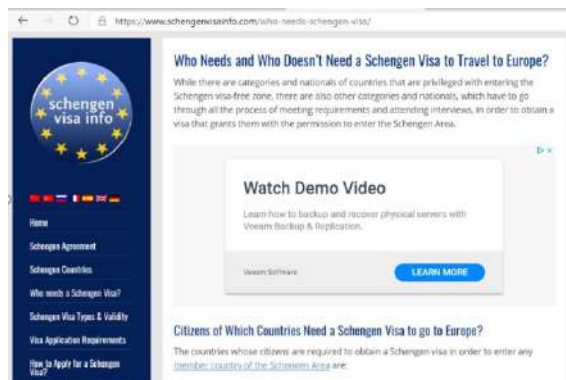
https://www.schengenvisainfo.com/who-needs-schengen-visa/

schengen visa info

Home

Schengen Agreement

Schengen Countries

Who needs a Schengen Visa?

Schengen Visa Types & Validity

Visa Application Requirements

How to Apply for a Schengen Visa?

Who Needs and Who Doesn't Need a Schengen Visa to Travel to Europe?

While there are categories and nationals of countries that are privileged with entering the Schengen visa-free zone, there are also other categories and nationals, which have to go through all the process of meeting requirements and attending interviews, in order to obtain a visa that grants them with the permission to enter the Schengen Area.

Watch Demo Video

Learn how to backup and recover physical servers with Veeam Backup & Replication.

Veeam Software

LEARN MORE

Citizens of Which Countries Need a Schengen Visa to go to Europe?

The countries whose citizens are required to obtain a Schengen visa in order to enter any member country of the Schengen Area are: